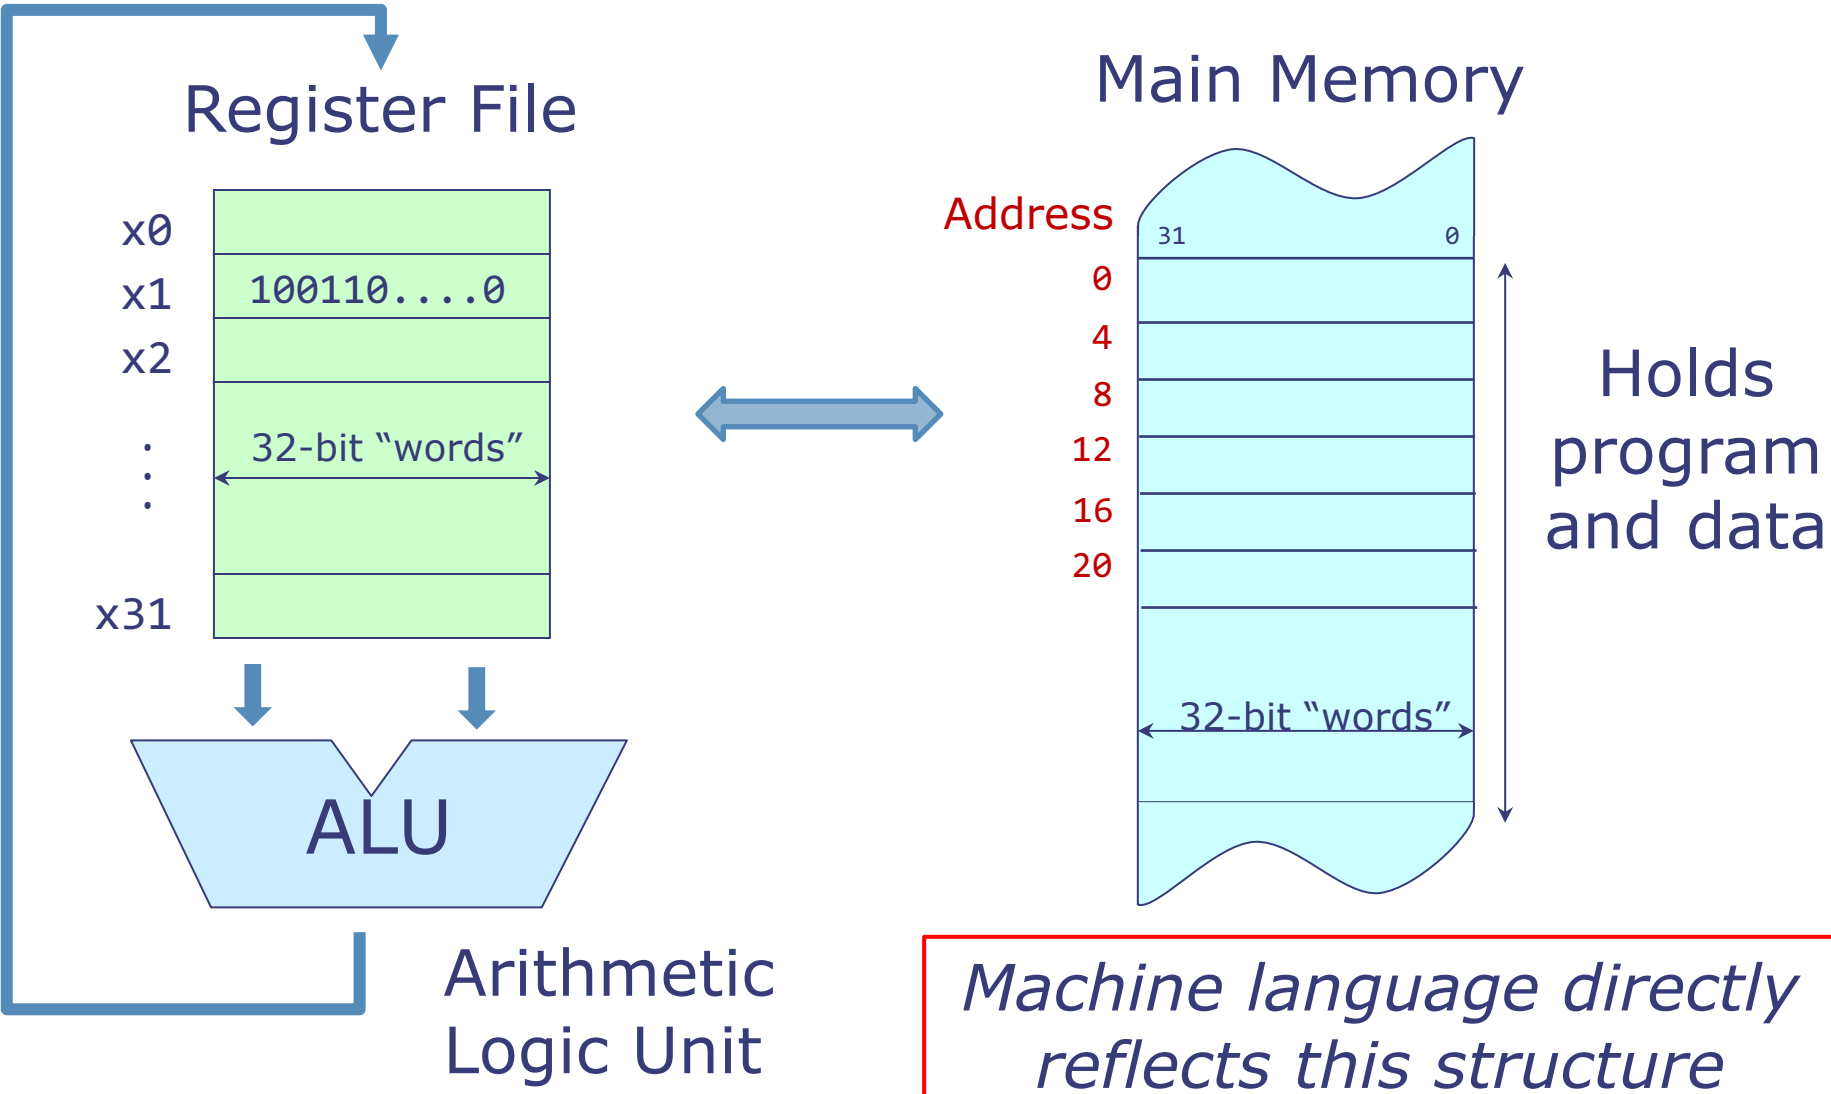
Register File

x0
x1 100110....0
x2

32-bit “words”

x31

ALU

Arithmetic Logic Unit

Main Memory

Address
31 0
0
4
8
12
16
20

32-bit “words”

Holds program and data

*Machine language directly reflects this structure*